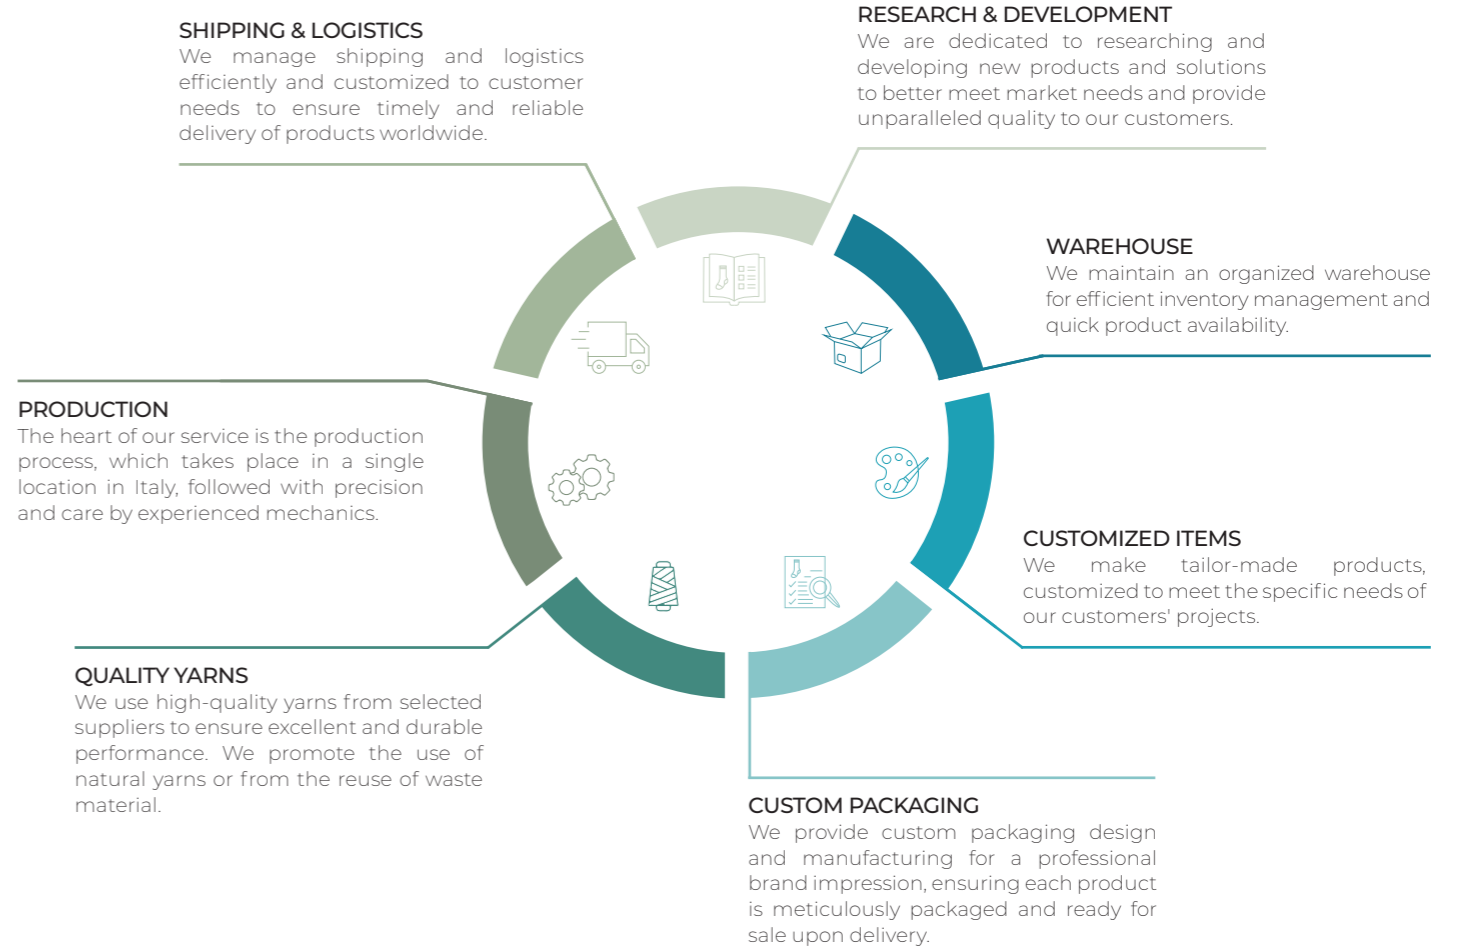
SHIPPING & LOGISTICS
We manage shipping and logistics efficiently and customized to customer needs to ensure timely and reliable delivery of products worldwide.

RESEARCH & DEVELOPMENT
We are dedicated to researching and developing new products and solutions to better meet market needs and provide unparalleled quality to our customers.

WAREHOUSE
We maintain an organized warehouse for efficient inventory management and quick product availability.

PRODUCTION
The heart of our service is the production process, which takes place in a single location in Italy, followed with precision and care by experienced mechanics.

CUSTOMIZED ITEMS
We make tailor-made products, customized to meet the specific needs of our customers' projects.

QUALITY YARNS
We use high-quality yarns from selected suppliers to ensure excellent and durable performance. We promote the use of natural yarns or from the reuse of waste material.

CUSTOM PACKAGING
We provide custom packaging design and manufacturing for a professional brand impression, ensuring each product is meticulously packaged and ready for sale upon delivery.